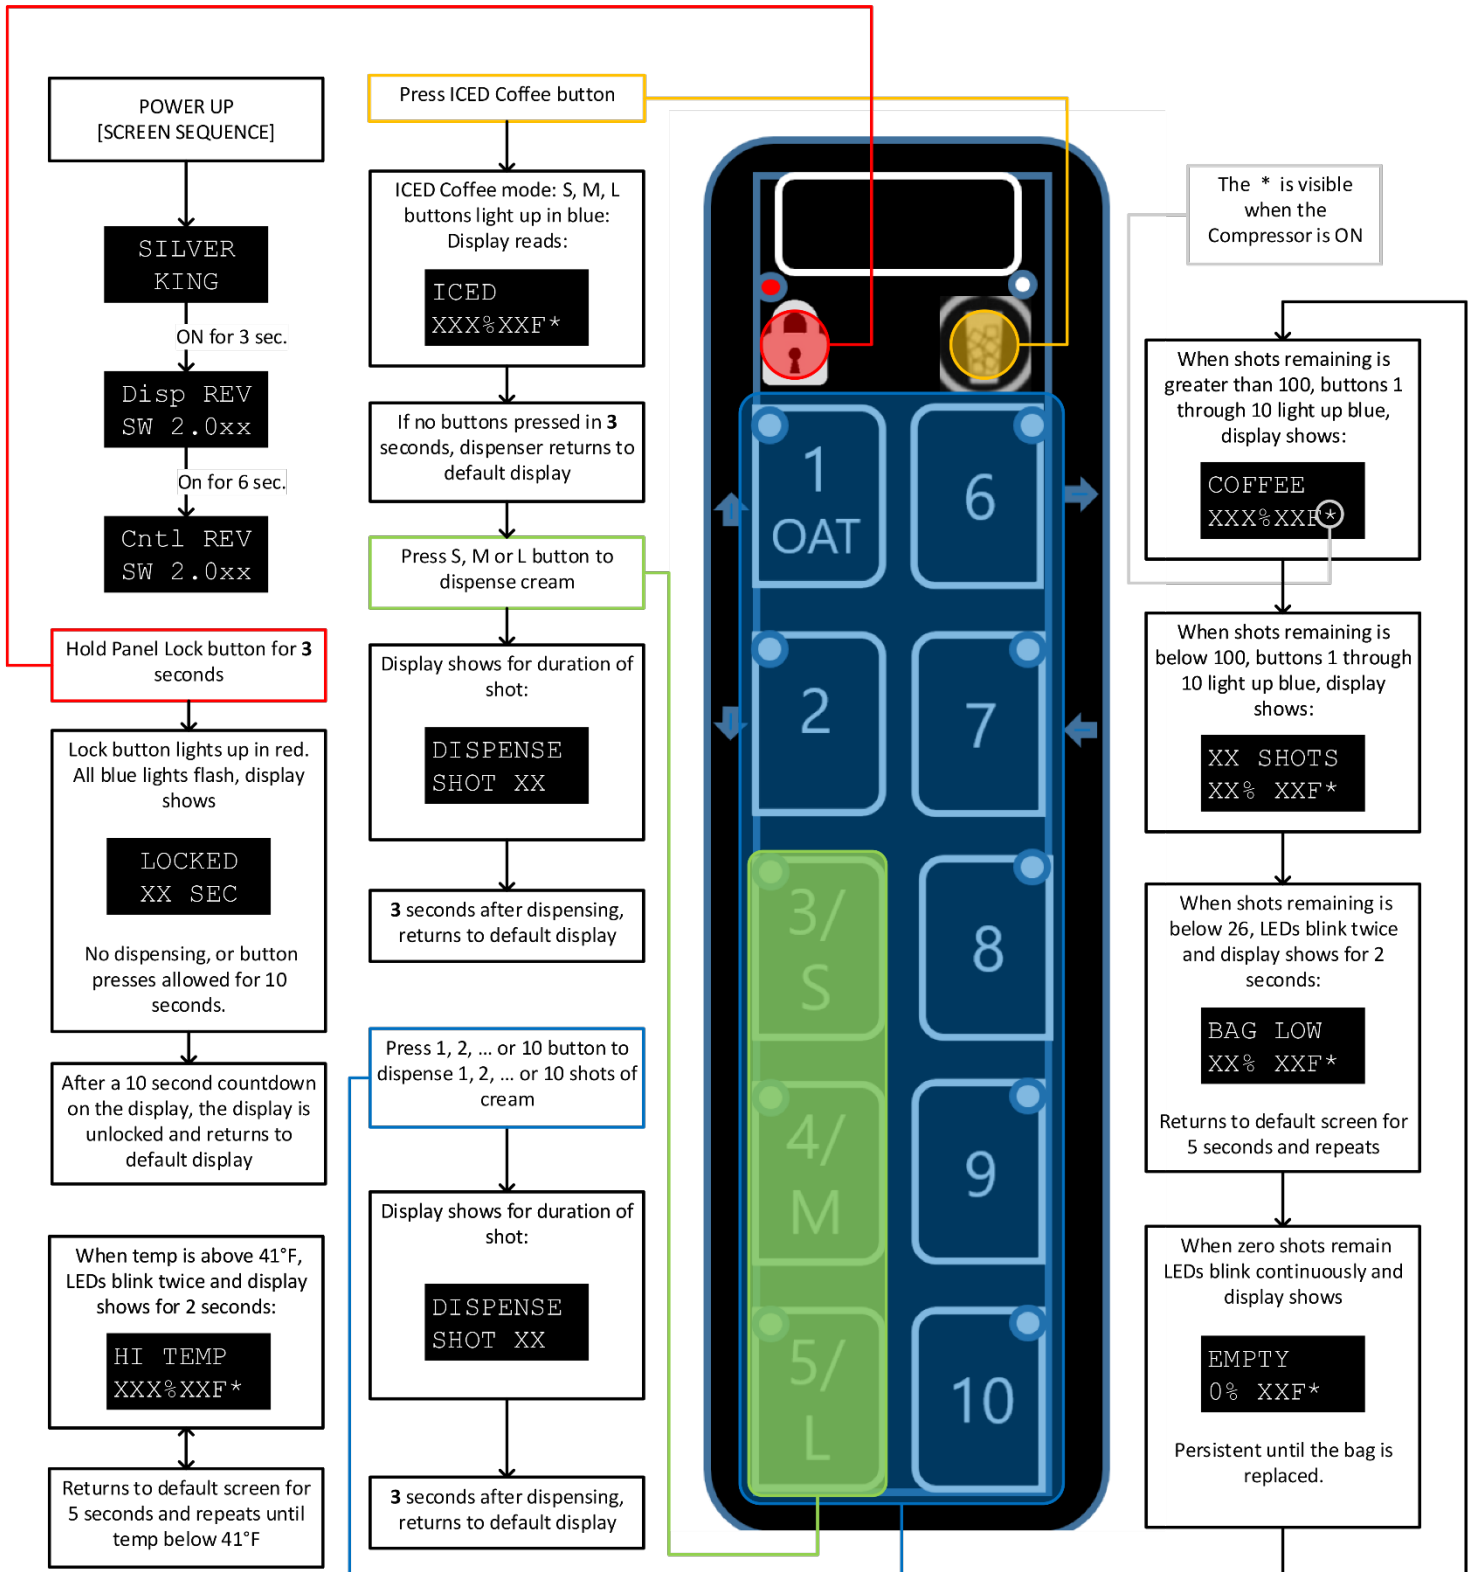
POWER UP
[SCREEN SEQUENCE]

SILVER
KING

ON for 3 sec.

Disp REV
SW 2.0xx

On for 6 sec.

Cntl REV
SW 2.0xx

Hold Panel Lock button for **3** seconds

Lock button lights up in red. All blue lights flash, display shows

LOCKED
XX SEC

No dispensing, or button presses allowed for 10 seconds.

After a 10 second countdown on the display, the display is unlocked and returns to default display

When temp is above 41°F, LEDs blink twice and display shows for 2 seconds:

HI TEMP
XXX%XXF*

Returns to default screen for 5 seconds and repeats until temp below 41°F

Press ICED Coffee button

ICED Coffee mode: S, M, L buttons light up in blue: Display reads:

ICED
XXX%XXF*

If no buttons pressed in **3** seconds, dispenser returns to default display

Press S, M or L button to dispense cream

Display shows for duration of shot:

DISPENSE
SHOT XX

**3** seconds after dispensing, returns to default display

Press 1, 2, ... or 10 button to dispense 1, 2, ... or 10 shots of cream

Display shows for duration of shot:

DISPENSE
SHOT XX

**3** seconds after dispensing, returns to default display

1
OAT

2

3/
S

4/
M

5/
L

6

7

8

9

10

The * is visible when the Compressor is ON

When shots remaining is greater than 100, buttons 1 through 10 light up blue, display shows:

COFFEE
XXX%XXF*

When shots remaining is below 100, buttons 1 through 10 light up blue, display shows:

XX SHOTS
XX% XXF*

When shots remaining is below 26, LEDs blink twice and display shows for 2 seconds:

BAG LOW
XX% XXF*

Returns to default screen for 5 seconds and repeats

When zero shots remain LEDs blink continuously and display shows

EMPTY
0% XXF*

Persistent until the bag is replaced.